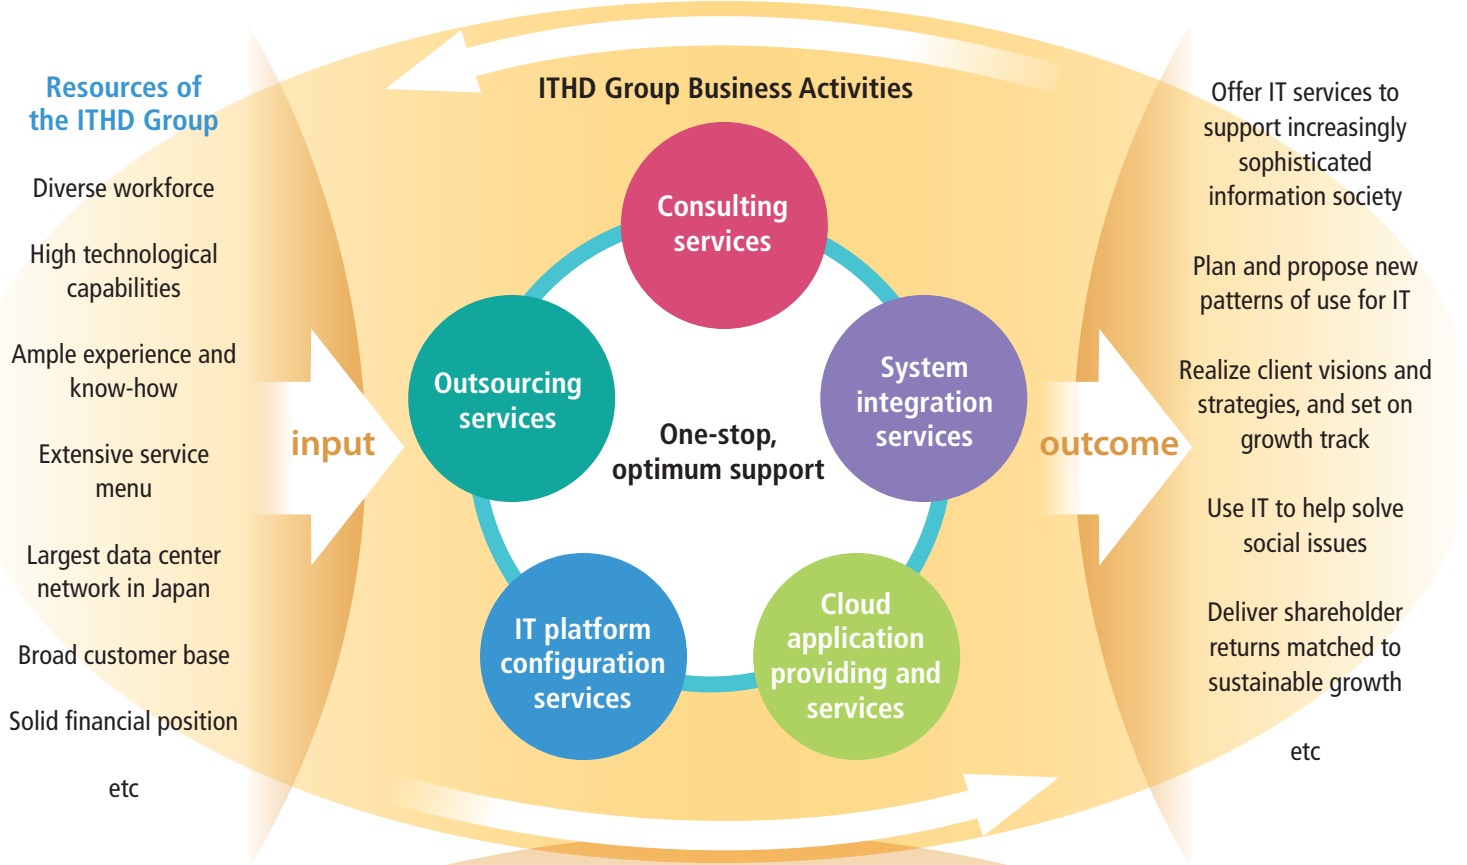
Resources of the ITHD Group

Diverse workforce

High technological capabilities

Ample experience and know-how

Extensive service menu

Largest data center network in Japan

Broad customer base

Solid financial position

etc

input

ITHD Group Business Activities

Consulting services

System integration services

Cloud application providing and services

IT platform configuration services

Outsourcing services

One-stop, optimum support

outcome

Offer IT services to support increasingly sophisticated information society

Plan and propose new patterns of use for IT

Realize client visions and strategies, and set on growth track

Use IT to help solve social issues

Deliver shareholder returns matched to sustainable growth

etc